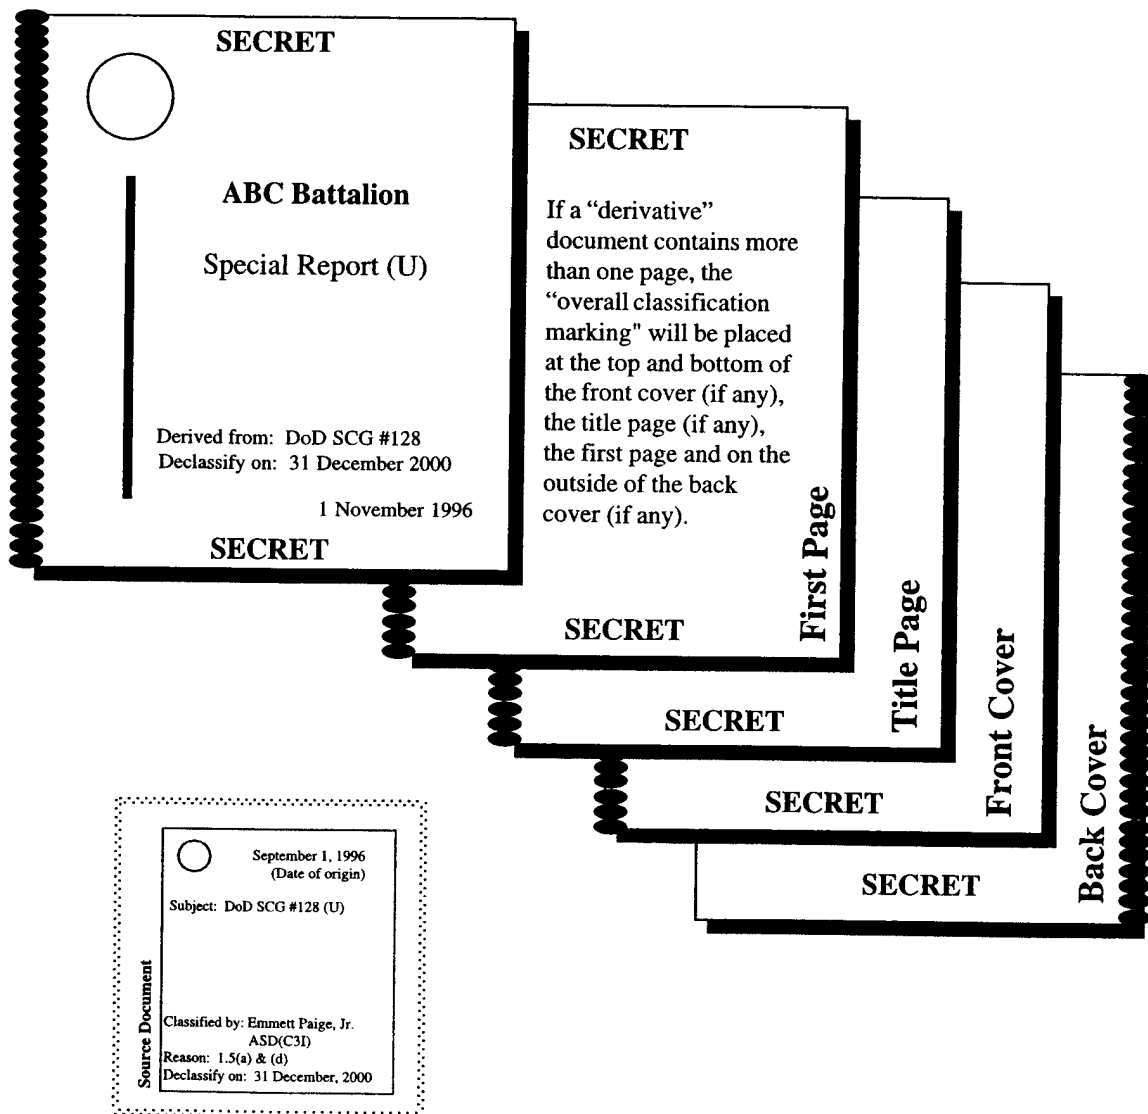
SECRET

ABC Battalion

Special Report (U)

Derived from: DoD SCG #128
Declassify on: 31 December 2000

1 November 1996

SECRET

SECRET

If a "derivative" document contains more than one page, the "overall classification marking" will be placed at the top and bottom of the front cover (if any), the title page (if any), the first page and on the outside of the back cover (if any).

First Page

SECRET

Title Page

SECRET

Front Cover

SECRET

Back Cover

SECRET

September 1, 1996
(Date of origin)

Subject: DoD SCG #128 (U)

Classified by: Emmett Paige, Jr.
ASD(C3I)
Reason: 1.5(a) & (d)
Declassify on: 31 December, 2000

Source Document